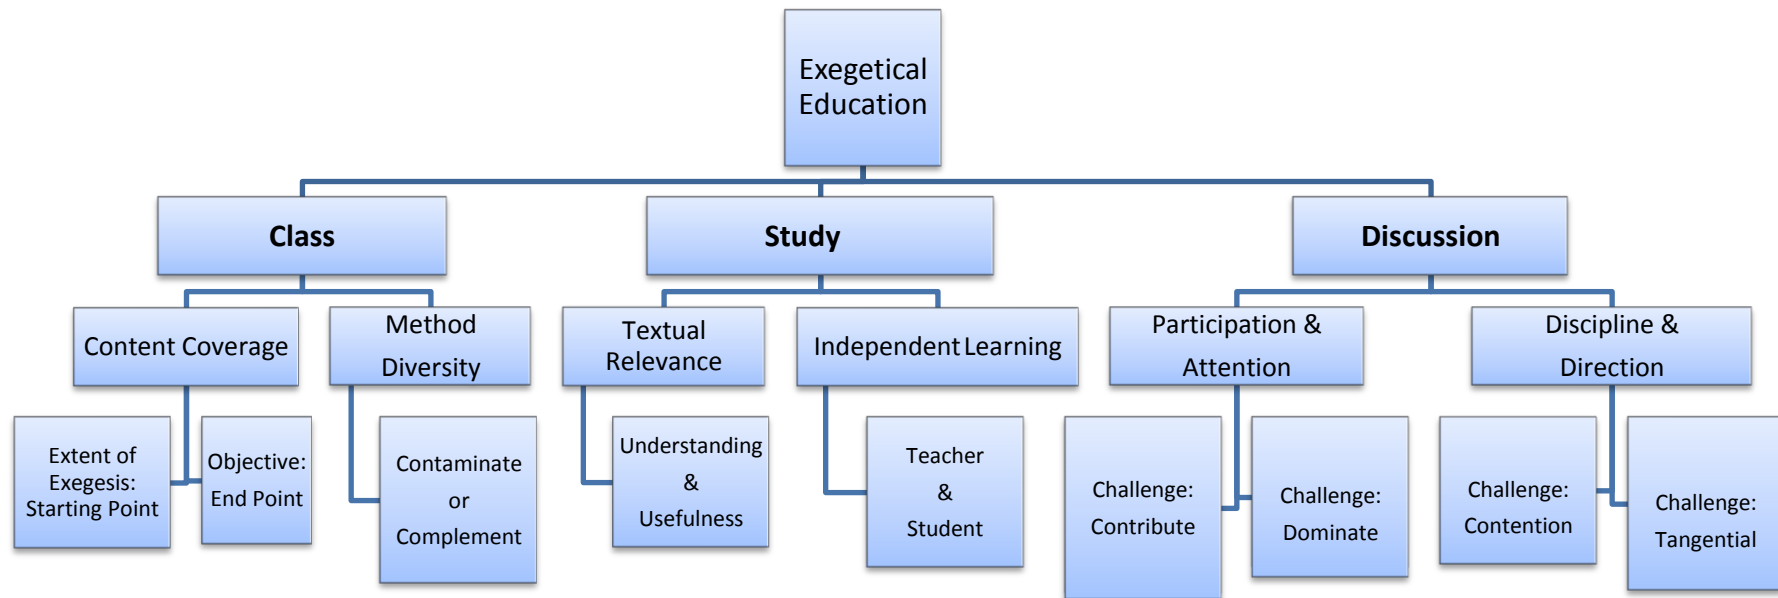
Exegetical Education

Class

Study

Discussion

Content Coverage

Method Diversity

Textual Relevance

Independent Learning

Participation & Attention

Discipline & Direction

Extent of Exegesis: Starting Point

Objective: End Point

Contaminate or Complement

Understanding & Usefulness

Teacher & Student

Challenge: Contribute

Challenge: Dominate

Challenge: Contention

Challenge: Tangential